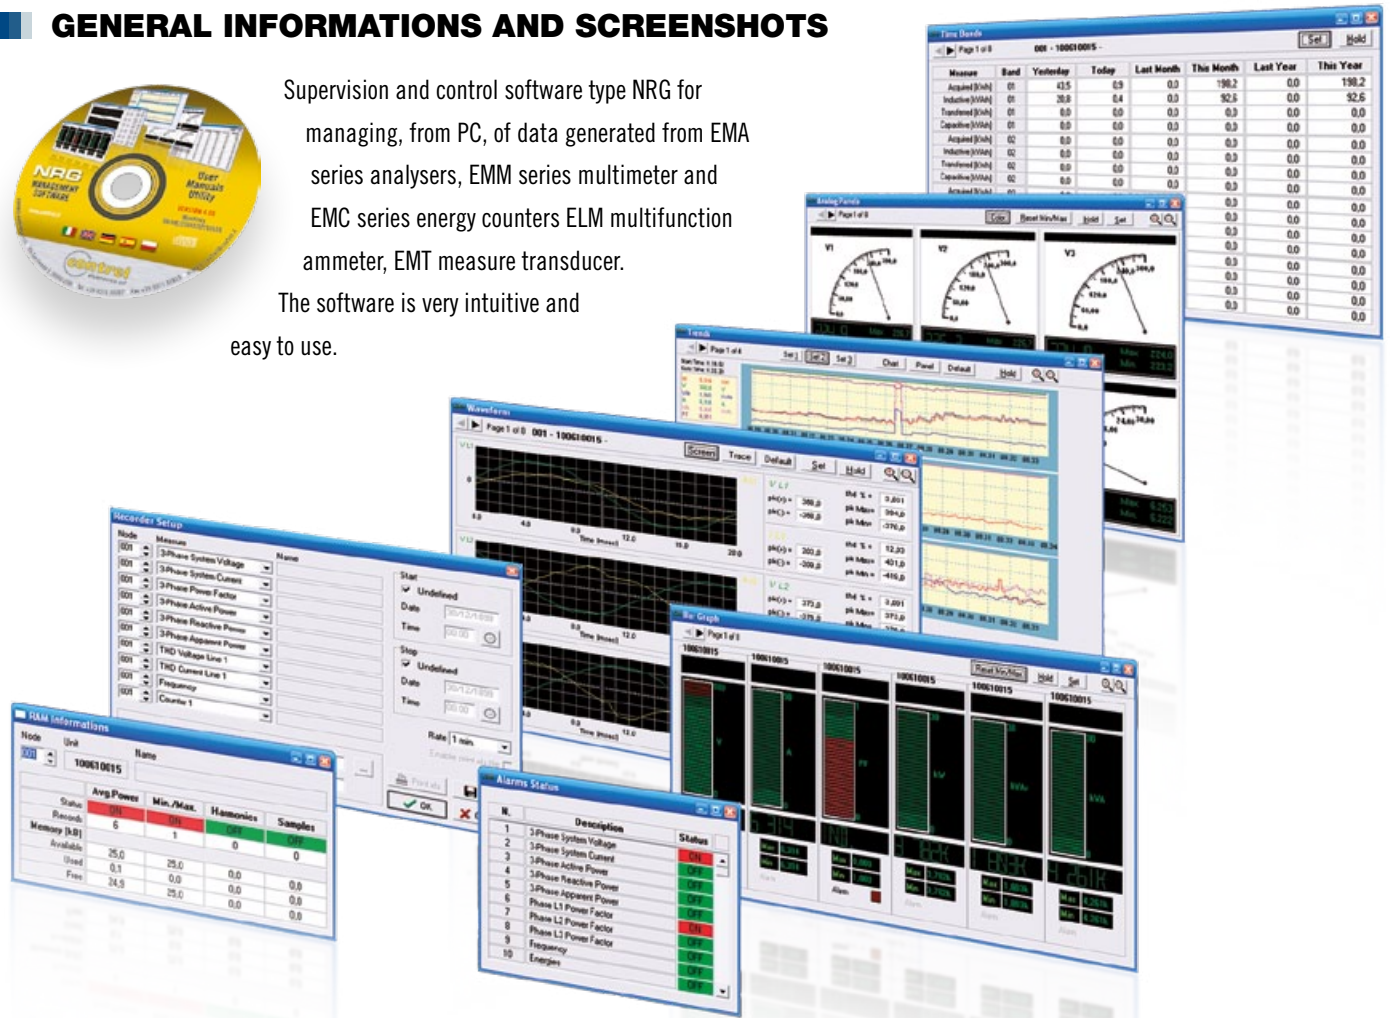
GENERAL INFORMATIONS AND SCREENSHOTS

Supervision and control software type NRG for managing, from PC, of data generated from EMA series analysers, EMM series multimeter and EMC series energy counters ELM multifunction ammeter, EMT measure transducer.

The software is very intuitive and easy to use.

NRG
MANAGEMENT SOFTWARE
User Manuals Utility
contrel

Time Bands
Page 1 of 8 001 - 100610015 -
Set Hold

| Measure | Band | Yesterday | Today | Last Month | This Month | Last Year | This Year |
|---|---|---|---|---|---|---|---|
| Acquired [kWh] | 01 | 43.5 | 0.9 | 0.0 | 198.2 | 0.0 | 198.2 |
| Inductive [kVArh] | 01 | 20.8 | 0.4 | 0.0 | 92.6 | 0.0 | 92.6 |
| Transferred [kWh] | 01 | 0.0 | 0.0 | 0.0 | 0.0 | 0.0 | 0.0 |
| Capacitive [kVArh] | 01 | 0.0 | 0.0 | 0.0 | 0.0 | 0.0 | 0.0 |
| Acquired [kWh] | 02 | 0.0 | 0.0 | 0.0 | 0.0 | 0.0 | 0.0 |
| Inductive [kVArh] | 02 | 0.0 | 0.0 | 0.0 | 0.0 | 0.0 | 0.0 |
| Transferred [kWh] | 02 | 0.0 | 0.0 | 0.0 | 0.0 | 0.0 | 0.0 |
| Capacitive [kVArh] | 02 | 0.0 | 0.0 | 0.0 | 0.0 | 0.0 | 0.0 |

Analog Panels
Page 1 of 8
Color Reset Min/Max Hold Set
V1 V2 V3

Trends
Page 1 of 4
Set 1 Set 2 Set 3 Chart Panel Default Hold

Waveform
Page 1 of 8 001 - 100610015 -
Screen Trace Default Set Hold
V L1 V L2
Time [msec]

Recorder Setup
Node Measure Name
3Phase System Voltage
3Phase System Current
3Phase Power Factor
3Phase Active Power
3Phase Reactive Power
3Phase Apparent Power
THD Voltage Line 1
THD Current Line 1
Frequency
Counter 1
Start
Undefined
Date
Time
Stop
Undefined
Date
Time
Rate 1 min.
OK

Bar Graph
Page 1 of 8
100610015
Reset Min/Max Hold Set
Max
Min
Alarm

RAM Informations
Node Unit Name
001 100610015

| | Avg.Power | Min./Max. | Harmonics | Samples |
|---|---|---|---|---|
| Status | ON | ON | OFF | OFF |
| Records | 6 | 1 | 0 | 0 |
| Memory [kB] Available | 25.0 | 25.0 | 0.0 | 0.0 |
| Used | 0.1 | 0.0 | 0.0 | 0.0 |
| Free | 24.9 | 25.0 | 0.0 | 0.0 |

Alarms Status

| N. | Description | Status |
|---|---|---|
| 1 | 3Phase System Voltage | ON |
| 2 | 3Phase System Current | OFF |
| 3 | 3Phase Active Power | OFF |
| 4 | 3Phase Reactive Power | OFF |
| 5 | 3Phase Apparent Power | OFF |
| 6 | Phase L1 Power Factor | OFF |
| 7 | Phase L2 Power Factor | ON |
| 8 | Phase L3 Power Factor | OFF |
| 9 | Frequency | OFF |
| 10 | Energies | OFF |